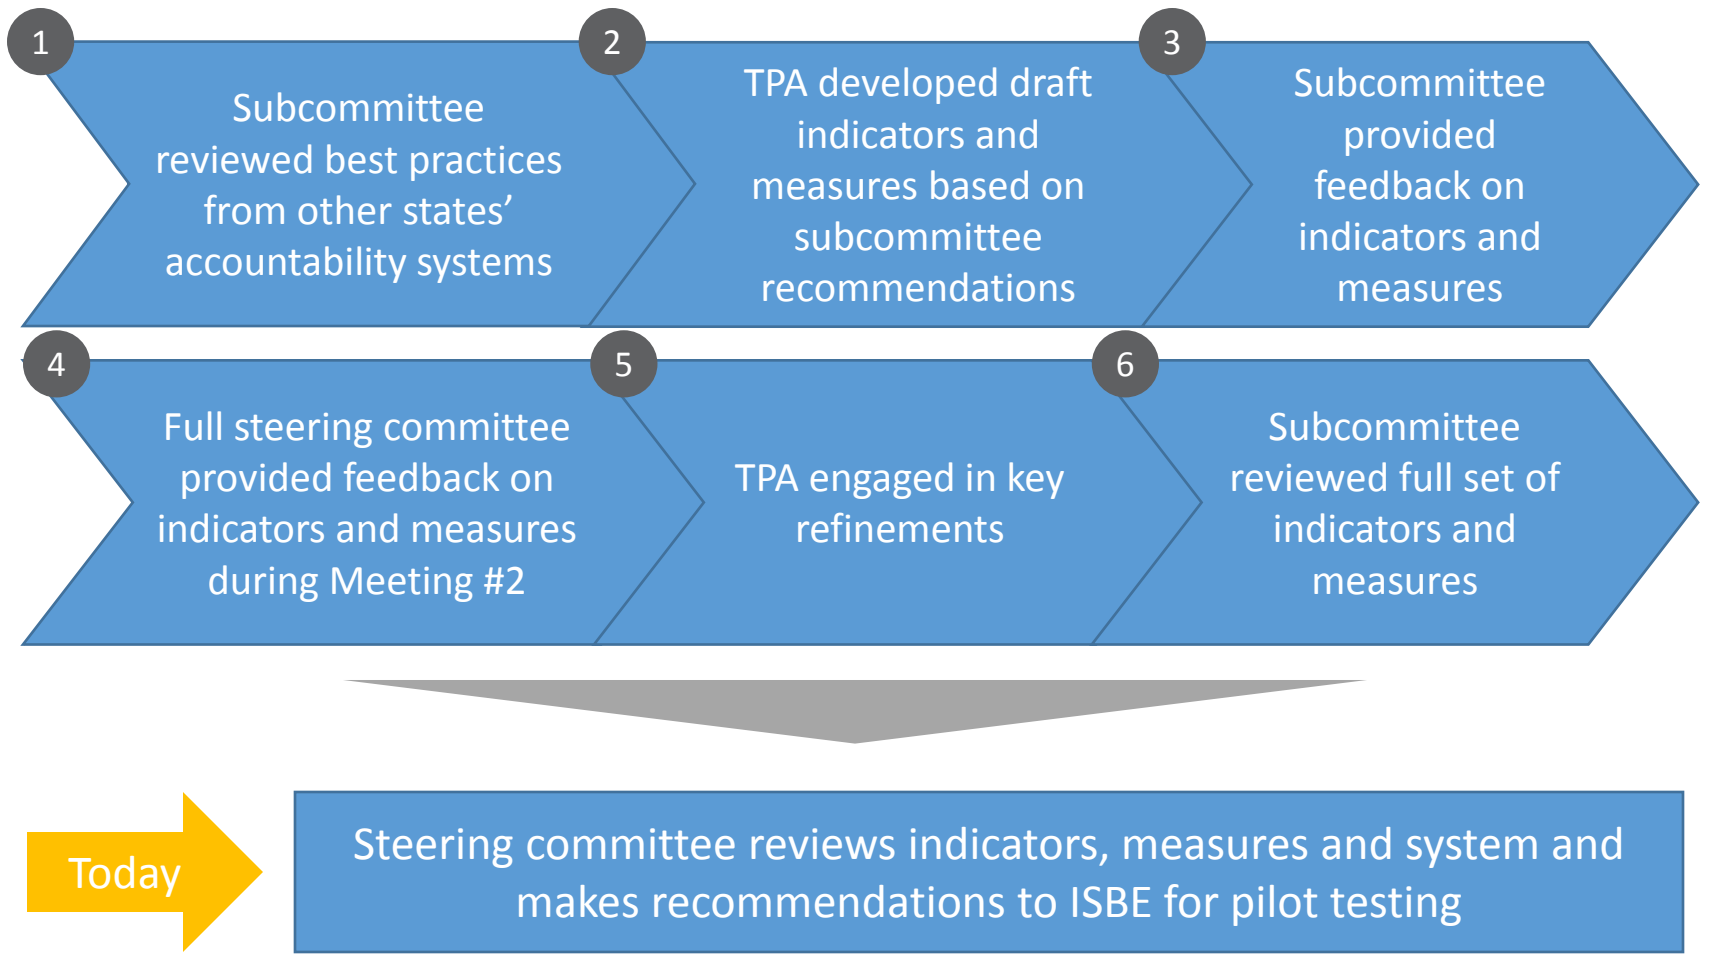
1
Subcommittee reviewed best practices from other states' accountability systems

2
TPA developed draft indicators and measures based on subcommittee recommendations

3
Subcommittee provided feedback on indicators and measures

4
Full steering committee provided feedback on indicators and measures during Meeting #2

5
TPA engaged in key refinements

6
Subcommittee reviewed full set of indicators and measures

Today

Steering committee reviews indicators, measures and system and makes recommendations to ISBE for pilot testing